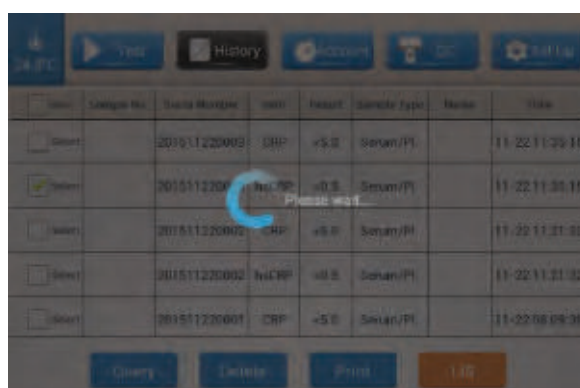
24.8°C

Test

History

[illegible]

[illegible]

Set Up

| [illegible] | Sample No. | Serial Number | Item | Result | Sample Type | Mode | Time |
|---|---|---|---|---|---|---|---|
| Select | | 201511220003 | CRP | <5.0 | Serum/Pl. | | 11-22 11:33:1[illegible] |
| Select | | 201511220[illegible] | hsCRP | <0.5 | Serum/Pl. | | 11-22 11:33:1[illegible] |
| Select | | 201511220002 | CRP | <5.0 | Serum/Pl. | | 11-22 11:31:3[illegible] |
| Select | | 201511220002 | hsCRP | <0.5 | Serum/Pl. | | 11-22 11:31:3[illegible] |
| Select | | 201511220001 | CRP | <5.0 | Serum/Pl. | | 11-22 08:09:3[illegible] |

Please wait...

Query

Delete

Print

LIS